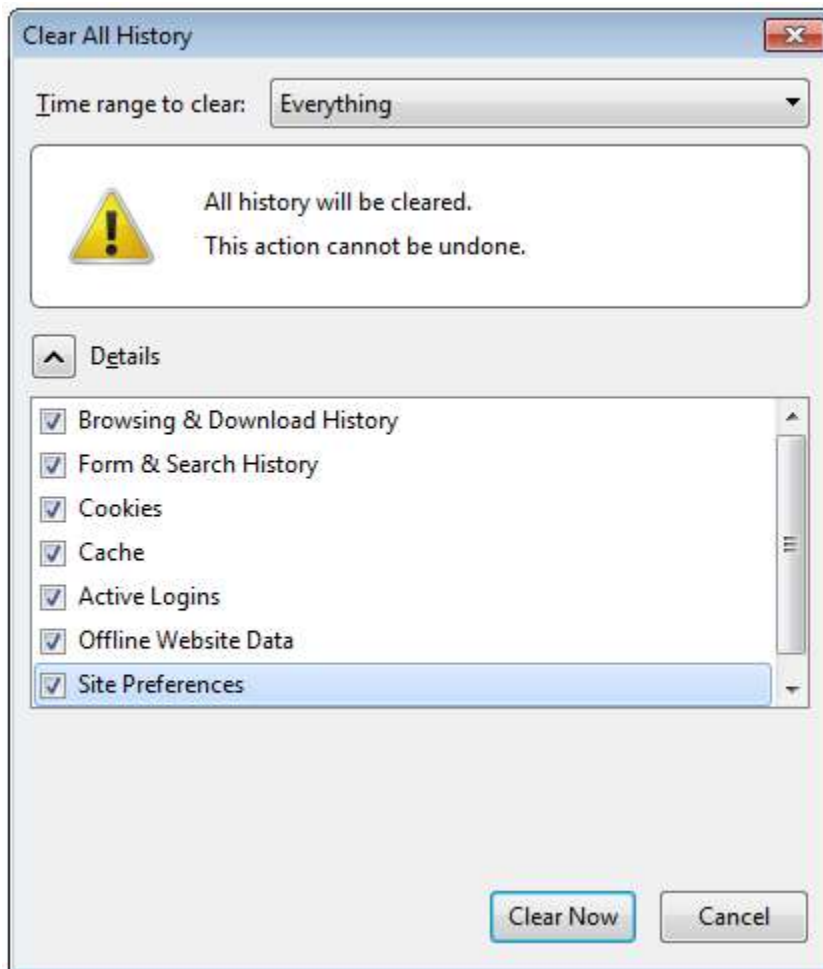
Clear All History

Time range to clear: Everything

All history will be cleared.
This action cannot be undone.

Details

Browsing & Download History
Form & Search History
Cookies
Cache
Active Logins
Offline Website Data
Site Preferences

Clear Now
Cancel